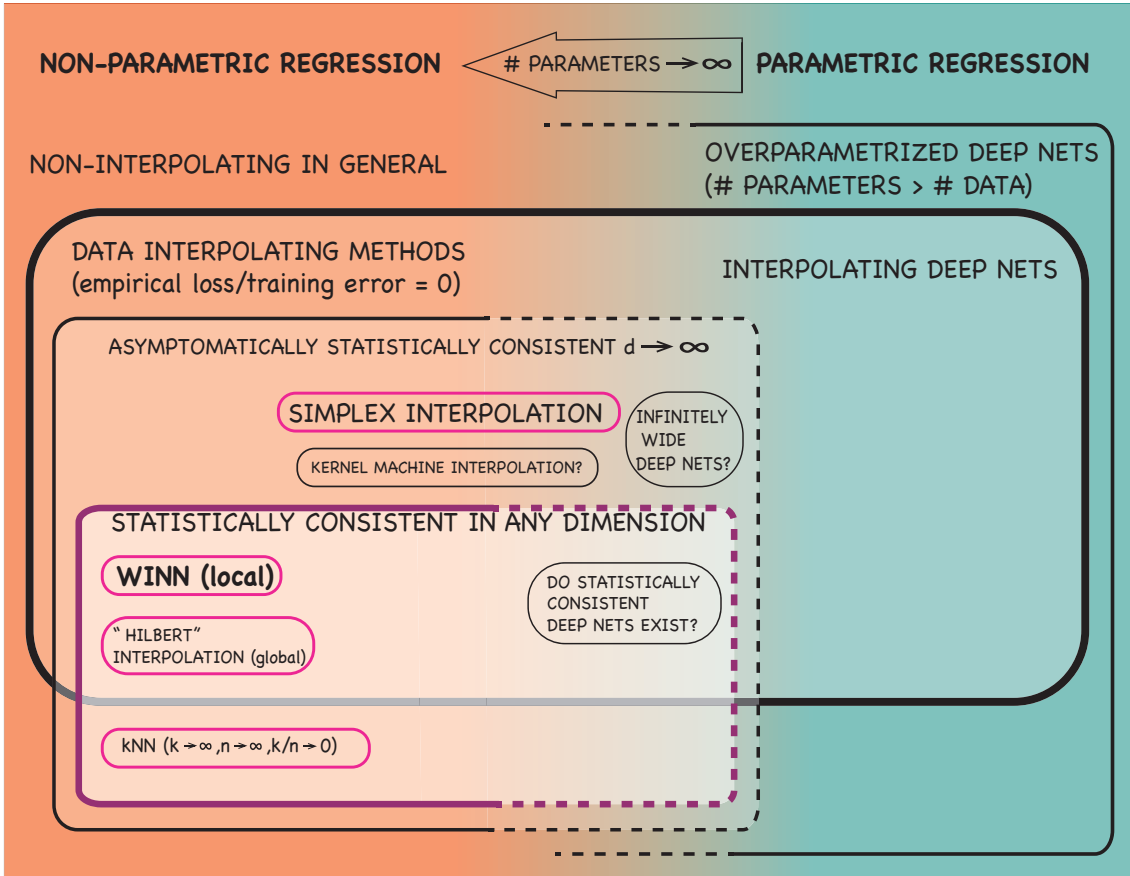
NON-PARAMETRIC REGRESSION

# PARAMETERS $\rightarrow \infty$

PARAMETRIC REGRESSION

NON-INTERPOLATING IN GENERAL

OVERPARAMETRIZED DEEP NETS (# PARAMETERS > # DATA)

DATA INTERPOLATING METHODS (empirical loss/training error = 0)

INTERPOLATING DEEP NETS

ASYMPTOMATICALLY STATISTICALLY CONSISTENT d $\rightarrow \infty$

SIMPLEX INTERPOLATION

INFINITELY WIDE DEEP NETS?

KERNEL MACHINE INTERPOLATION?

STATISTICALLY CONSISTENT IN ANY DIMENSION

WINN (local)

DO STATISTICALLY CONSISTENT DEEP NETS EXIST?

" HILBERT" INTERPOLATION (global)

kNN ($k \rightarrow \infty, n \rightarrow \infty, k/n \rightarrow 0$)